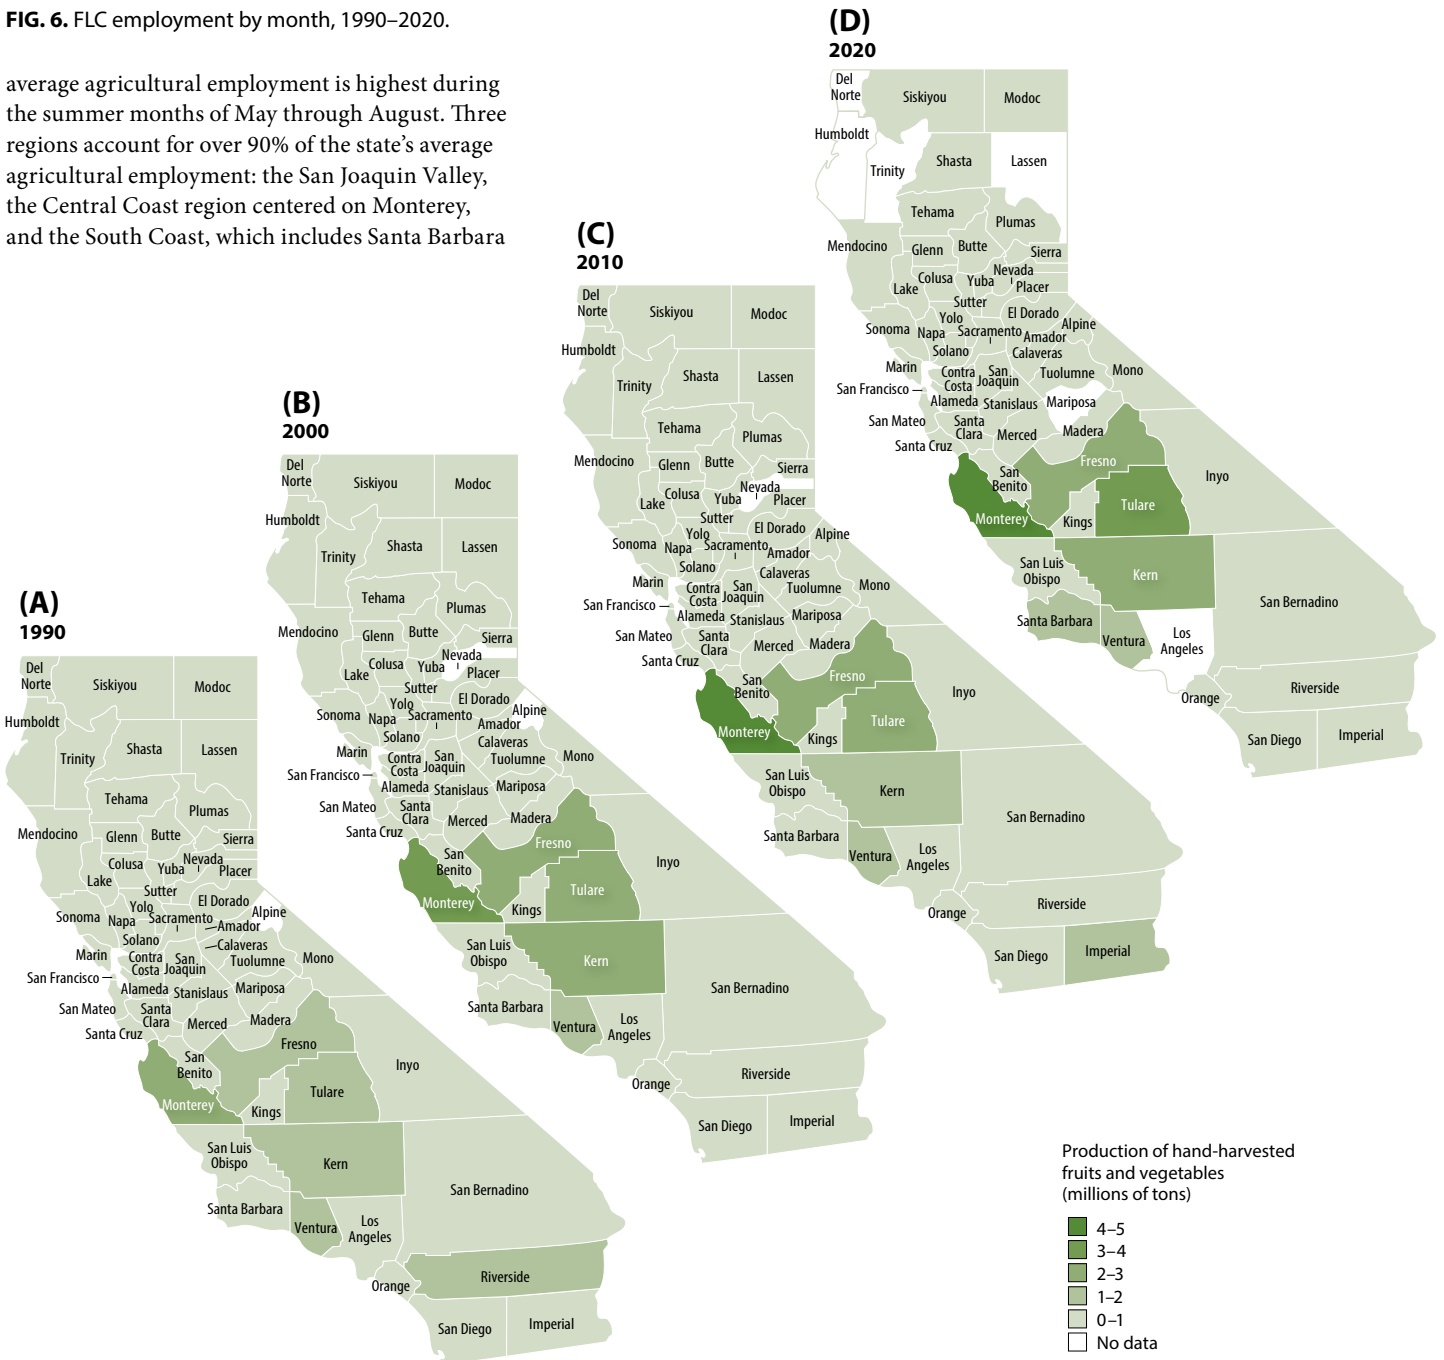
**FIG. 6.** FLC employment by month, 1990–2020.

average agricultural employment is highest during the summer months of May through August. Three regions account for over 90% of the state's average agricultural employment: the San Joaquin Valley, the Central Coast region centered on Monterey, and the South Coast, which includes Santa Barbara

(A)
1990

Del Norte, Siskiyou, Modoc, Humboldt, Trinity, Shasta, Lassen, Tehama, Plumas, Mendocino, Glenn, Butte, Sierra, Colusa, Yuba, Nevada, Placer, Lake, Sutter, El Dorado, Alpine, Yolo, Sonoma, Napa, Sacramento, Amador, Solano, Calaveras, Marin, Contra Costa, San Joaquin, Tuolumne, Mono, San Francisco, Alameda, Stanislaus, Mariposa, San Mateo, Santa Clara, Merced, Madera, Santa Cruz, Fresno, San Benito, Inyo, Tulare, Monterey, Kings, San Luis Obispo, Kern, San Bernadino, Santa Barbara, Ventura, Los Angeles, Riverside, Orange, San Diego, Imperial

(B)
2000

Del Norte, Siskiyou, Modoc, Humboldt, Trinity, Shasta, Lassen, Tehama, Plumas, Mendocino, Glenn, Butte, Sierra, Colusa, Yuba, Nevada, Placer, Lake, Sutter, El Dorado, Alpine, Yolo, Sonoma, Napa, Sacramento, Amador, Solano, Calaveras, Marin, Contra Costa, San Joaquin, Tuolumne, Mono, San Francisco, Alameda, Stanislaus, Mariposa, San Mateo, Santa Clara, Merced, Madera, Santa Cruz, Fresno, San Benito, Inyo, Tulare, Monterey, Kings, San Luis Obispo, Kern, San Bernadino, Santa Barbara, Ventura, Los Angeles, Riverside, Orange, San Diego, Imperial

(C)
2010

Del Norte, Siskiyou, Modoc, Humboldt, Trinity, Shasta, Lassen, Tehama, Plumas, Mendocino, Glenn, Butte, Sierra, Colusa, Yuba, Nevada, Placer, Lake, Sutter, El Dorado, Alpine, Yolo, Sonoma, Napa, Sacramento, Amador, Solano, Calaveras, Marin, Contra Costa, San Joaquin, Tuolumne, Mono, San Francisco, Alameda, Stanislaus, Mariposa, San Mateo, Santa Clara, Merced, Madera, Santa Cruz, Fresno, San Benito, Inyo, Tulare, Monterey, Kings, San Luis Obispo, Kern, San Bernadino, Santa Barbara, Ventura, Los Angeles, Riverside, Orange, San Diego, Imperial

(D)
2020

Del Norte, Siskiyou, Modoc, Humboldt, Trinity, Shasta, Lassen, Tehama, Plumas, Mendocino, Glenn, Butte, Sierra, Colusa, Yuba, Nevada, Placer, Lake, Sutter, El Dorado, Alpine, Yolo, Sonoma, Napa, Sacramento, Amador, Solano, Calaveras, Marin, Contra Costa, San Joaquin, Tuolumne, Mono, San Francisco, Alameda, Stanislaus, Mariposa, San Mateo, Santa Clara, Merced, Madera, Santa Cruz, Fresno, San Benito, Inyo, Tulare, Monterey, Kings, San Luis Obispo, Kern, San Bernadino, Santa Barbara, Ventura, Los Angeles, Riverside, Orange, San Diego, Imperial

Production of hand-harvested fruits and vegetables (millions of tons)
4–5
3–4
2–3
1–2
0–1
No data